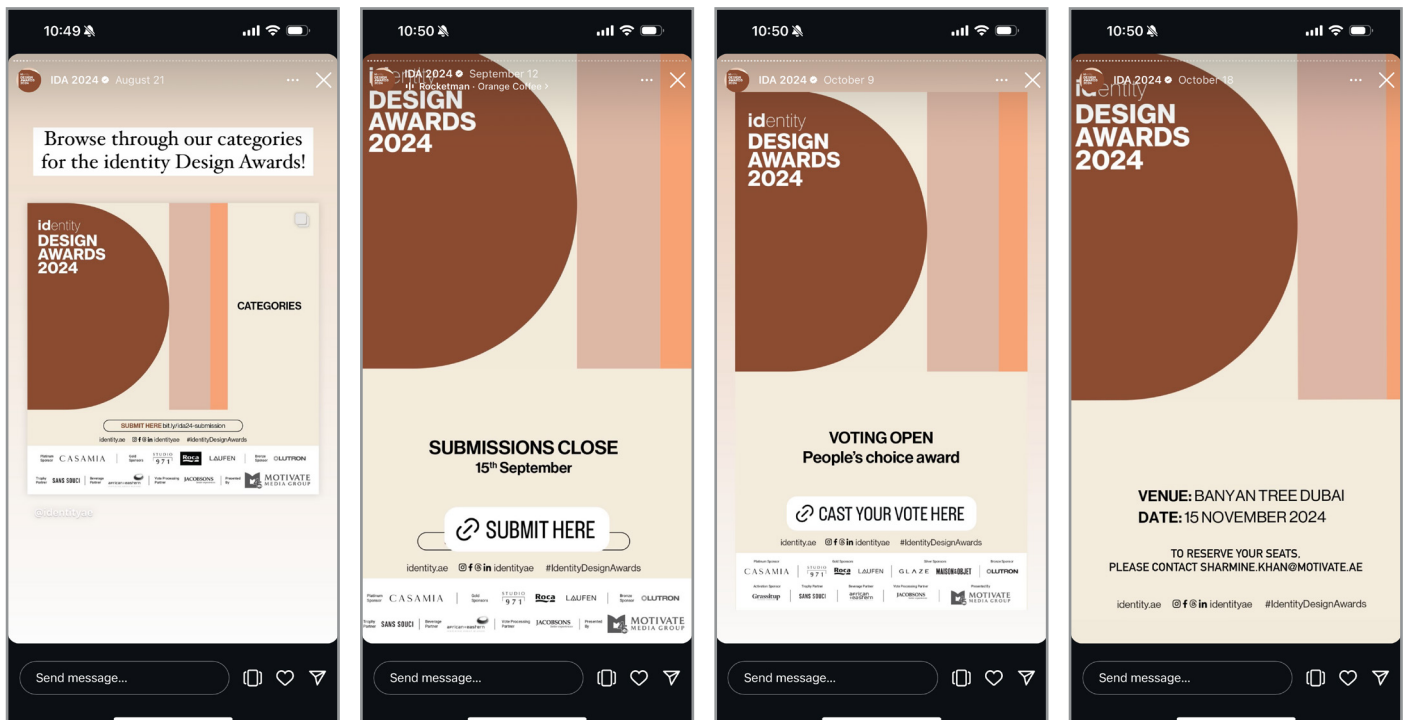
10:49

IDA 2024 August 21

Browse through our categories for the identity Design Awards!

identity DESIGN AWARDS 2024

CATEGORIES

SUBMIT HERE bit.ly/ida24-submission

identity.ae identityae #IdentityDesignAwards

Platinum Sponsor CASAMIA Gold Sponsors STUDIO 971 Roca LAUFEN Bronze Sponsor LUTRON

Trophy Partner SANS SOUCI Beverage Partner Vote Processing Partner JACOBSONS Presented By MOTIVATE MEDIA GROUP

@identityae

Send message...

10:50

IDA 2024 September 12

Rocketman · Orange Coffee

identity DESIGN AWARDS 2024

SUBMISSIONS CLOSE

15th September

SUBMIT HERE

identity.ae identityae #IdentityDesignAwards

Platinum Sponsor CASAMIA Gold Sponsors STUDIO 971 Roca LAUFEN Bronze Sponsor LUTRON

Trophy Partner SANS SOUCI Beverage Partner Vote Processing Partner JACOBSONS Presented By MOTIVATE MEDIA GROUP

Send message...

10:50

IDA 2024 October 9

identity DESIGN AWARDS 2024

VOTING OPEN

People's choice award

CAST YOUR VOTE HERE

identity.ae identityae #IdentityDesignAwards

CASAMIA STUDIO 971 Roca LAUFEN GLAZE MAISON&OBJET LUTRON

Grassitup SANS SOUCI JACOBSONS MOTIVATE MEDIA GROUP

Send message...

10:50

IDA 2024 October 18

identity DESIGN AWARDS 2024

VENUE: BANYAN TREE DUBAI

DATE: 15 NOVEMBER 2024

TO RESERVE YOUR SEATS.

PLEASE CONTACT SHARMINE.KHAN@MOTIVATE.AE

identity.ae identityae #IdentityDesignAwards

Send message...